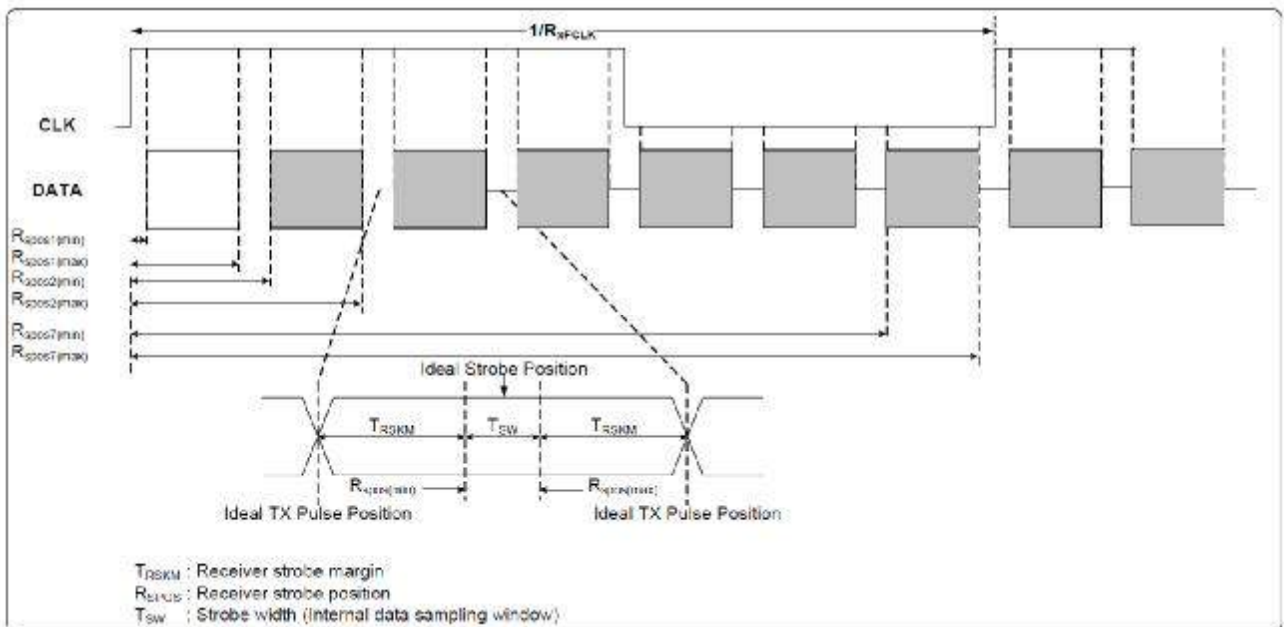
$1/R_{SFCLK}$

CLK

DATA

$R_{SPOS1(min)}$
$R_{SPOS1(max)}$
$R_{SPOS2(min)}$
$R_{SPOS2(max)}$
$R_{SPOS7(min)}$
$R_{SPOS7(max)}$

Ideal Strobe Position

$T_{RSKM}$ $T_{SW}$ $T_{RSKM}$

$R_{SPOS(min)}$ $R_{SPOS(max)}$

Ideal TX Pulse Position

Ideal TX Pulse Position

$T_{RSKM}$ : Receiver strobe margin
$R_{SPOS}$ : Receiver strobe position
$T_{SW}$ : Strobe width (Internal data sampling window)